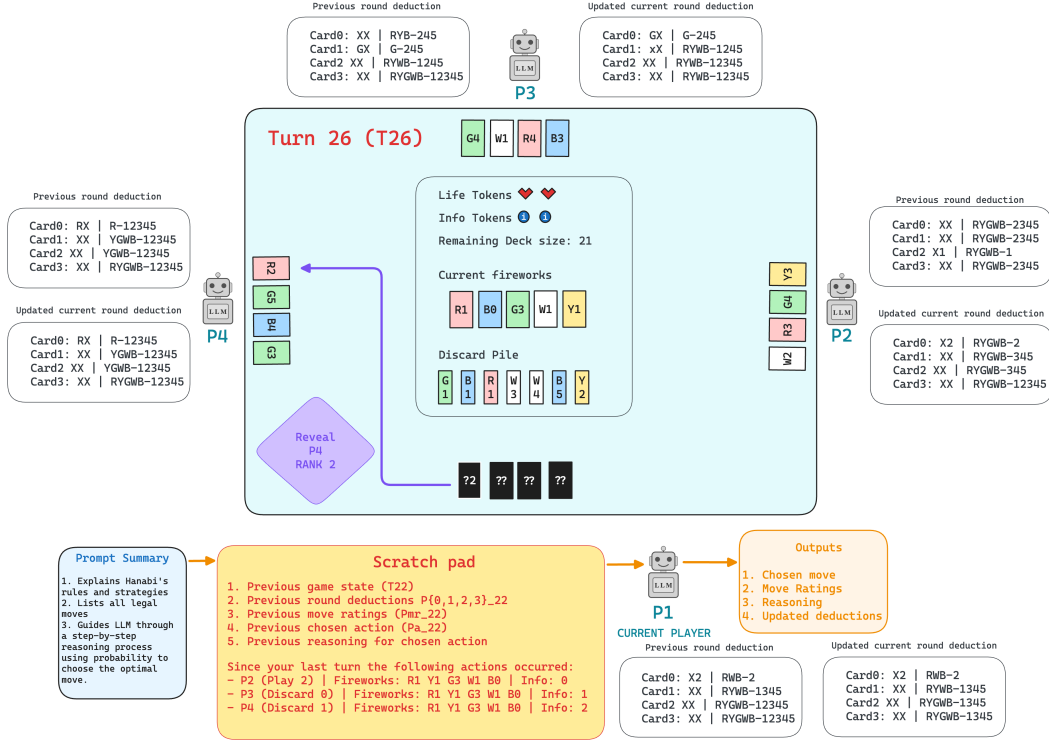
Previous round deduction
Card0: XX | RYB-245
Card1: GX | G-245
Card2 XX | RYWB-1245
Card3: XX | RYGWB-12345

LLM
P3

Updated current round deduction
Card0: GX | G-245
Card1: xX | RYWB-1245
Card2 XX | RYWB-12345
Card3: XX | RYGWB-12345

Turn 26 (T26)

G4 W1 R4 B3

Life Tokens
Info Tokens
Remaining Deck size: 21

Current fireworks
R1 B0 G3 W1 Y1

Discard Pile
G1 B1 R1 W3 W4 B5 Y2

Previous round deduction
Card0: RX | R-12345
Card1: XX | YGWB-12345
Card2 XX | YGWB-12345
Card3: XX | RYGWB-12345

LLM
P4

Updated current round deduction
Card0: RX | R-12345
Card1: XX | YGWB-12345
Card2 XX | YGWB-12345
Card3: XX | RYGWB-12345

R2 G5 B4 G3

Reveal P4 RANK 2

?2 ?? ?? ??

Y3 G4 R3 W2

LLM
P2

Previous round deduction
Card0: XX | RYGWB-2345
Card1: XX | RYGWB-2345
Card2 X1 | RYGWB-1
Card3: XX | RYGWB-2345

Updated current round deduction
Card0: X2 | RYGWB-2
Card1: XX | RYGWB-345
Card2 XX | RYGWB-345
Card3: XX | RYGWB-12345

Prompt Summary
1. Explains Hanabi's rules and strategies
2. Lists all legal moves
3. Guides LLM through a step-by-step reasoning process using probability to choose the optimal move.

Scratch pad
1. Previous game state (T22)
2. Previous round deductions P{0,1,2,3}_22
3. Previous move ratings (Pmr_22)
4. Previous chosen action (Pa_22)
5. Previous reasoning for chosen action

Since your last turn the following actions occurred:
- P2 (Play 2) | Fireworks: R1 Y1 G3 W1 B0 | Info: 0
- P3 (Discard 0) | Fireworks: R1 Y1 G3 W1 B0 | Info: 1
- P4 (Discard 1) | Fireworks: R1 Y1 G3 W1 B0 | Info: 2

LLM
P1
CURRENT PLAYER

Outputs
1. Chosen move
2. Move Ratings
3. Reasoning
4. Updated deductions

Previous round deduction
Card0: X2 | RWB-2
Card1: XX | RYWB-1345
Card2 XX | RYGWB-12345
Card3: XX | RYGWB-12345

Updated current round deduction
Card0: X2 | RWB-2
Card1: XX | RYWB-1345
Card2 XX | RYWB-1345
Card3: XX | RYGWB-1345